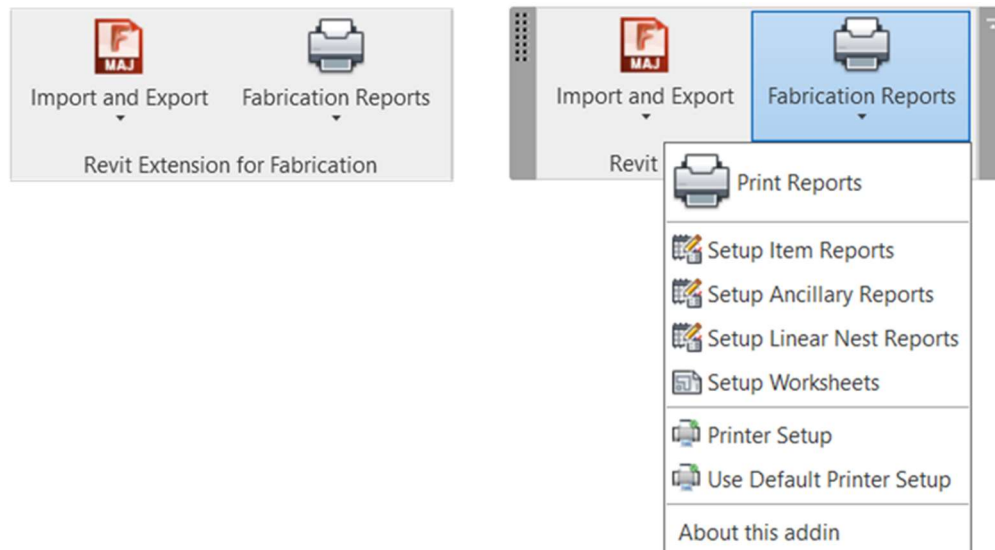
F MAJ
Import and Export
Fabrication Reports
Revit Extension for Fabrication

F MAJ
Import and Export
Fabrication Reports
Revit

Print Reports
Setup Item Reports
Setup Ancillary Reports
Setup Linear Nest Reports
Setup Worksheets
Printer Setup
Use Default Printer Setup
About this addin